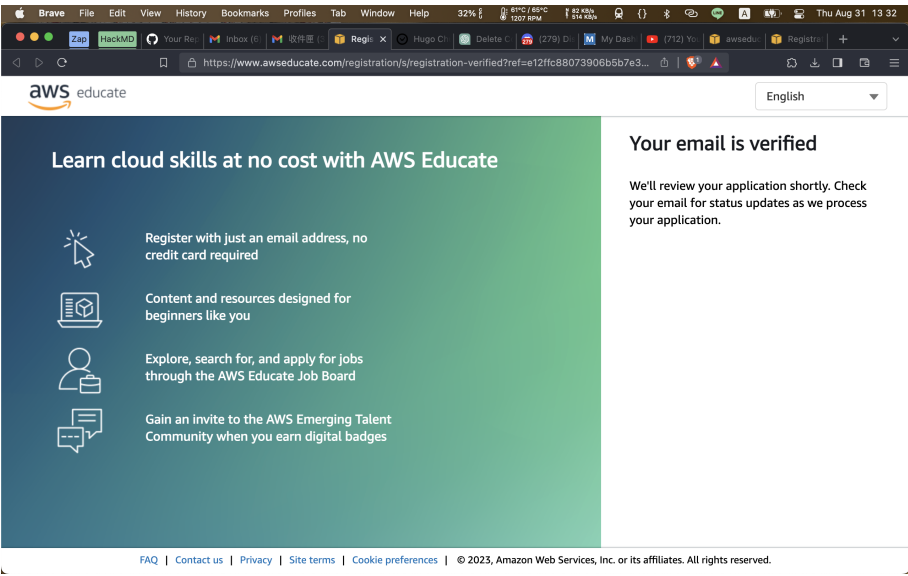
Brave File Edit View History Bookmarks Profiles Tab Window Help 32% 61°C / 65°C 1207 RPM 82 KB/s 514 KB/s Thu Aug 31 13 32

Zap HackMD Your Re Inbox (6 收件匣 Regis Hugo Ch Delete C (279) D My Dash (712) Yo awseduc Registra

https://www.awseducate.com/registration/s/registration-verified?ref=e12ffc88073906b5b7e3...

aws educate

English

Learn cloud skills at no cost with AWS Educate

Register with just an email address, no credit card required

Content and resources designed for beginners like you

Explore, search for, and apply for jobs through the AWS Educate Job Board

Gain an invite to the AWS Emerging Talent Community when you earn digital badges

Your email is verified

We'll review your application shortly. Check your email for status updates as we process your application.

FAQ | Contact us | Privacy | Site terms | Cookie preferences | © 2023, Amazon Web Services, Inc. or its affiliates. All rights reserved.